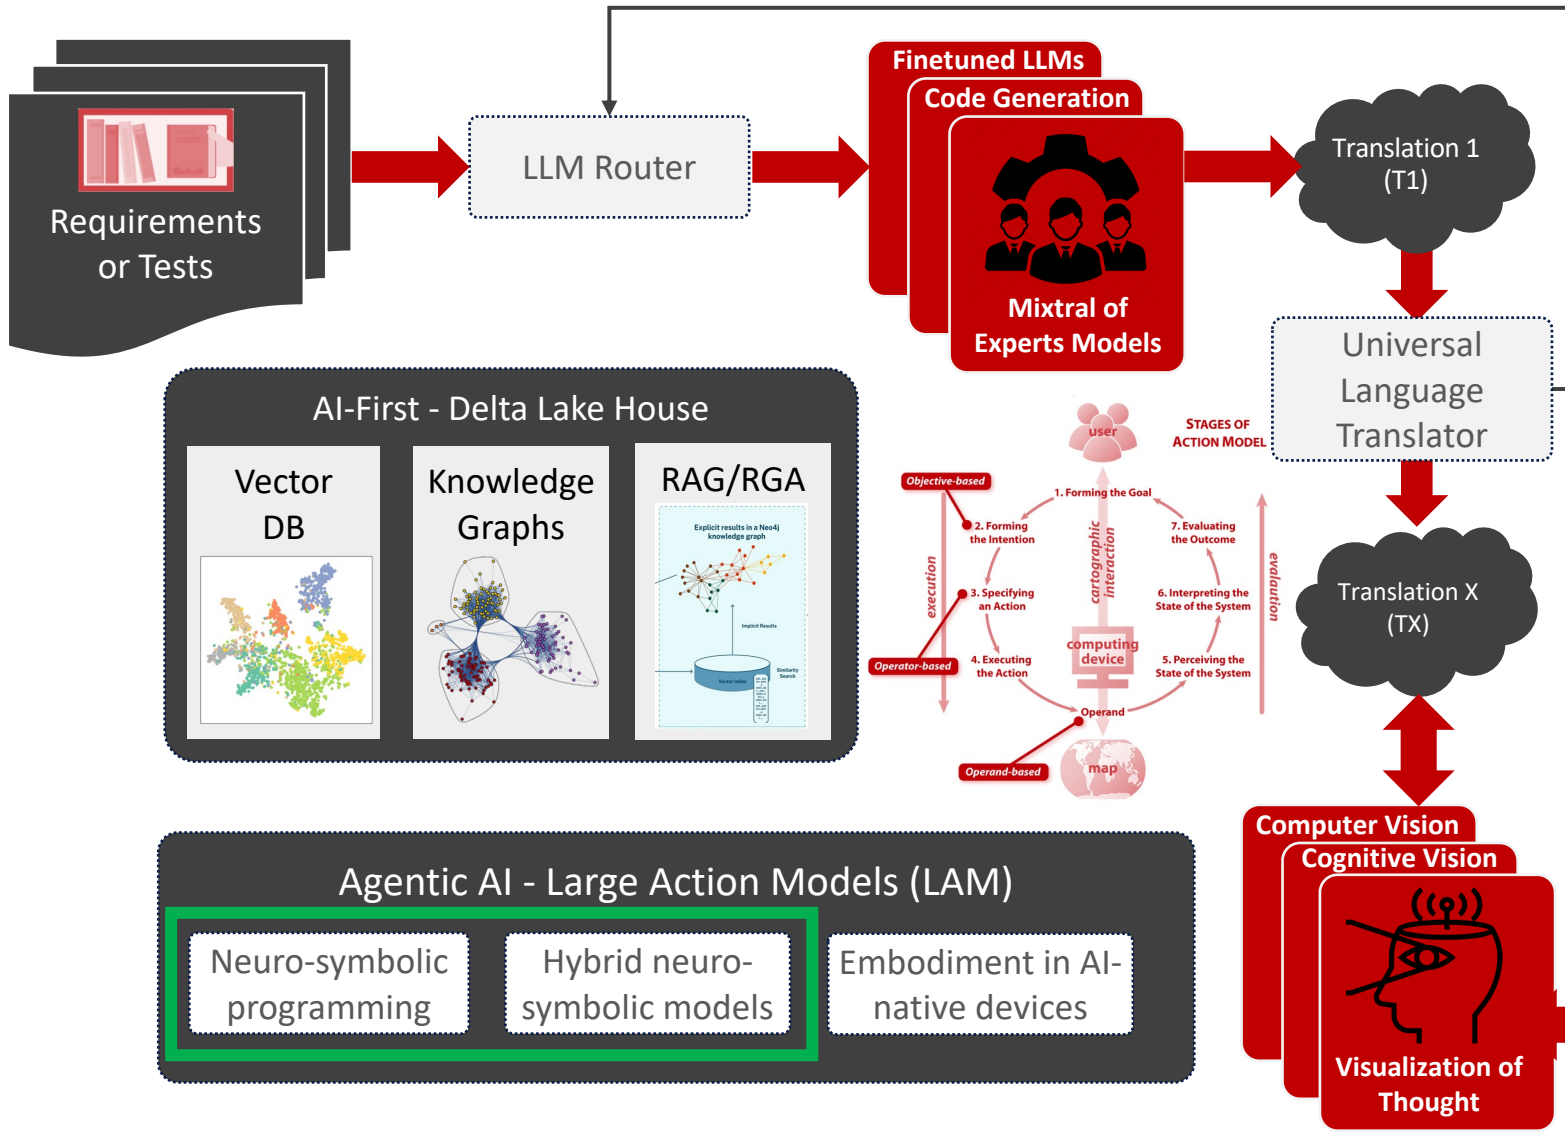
Requirements or Tests

LLM Router

Finetuned LLMs

Code Generation

Mixtral of Experts Models

Translation 1 (T1)

Universal Language Translator

Translation X (TX)

AI-First - Delta Lake House

Vector DB

Knowledge Graphs

RAG/RGA

Explicit results in a Neo4j knowledge graph

Implicit Results

Vector Index

Similarity Search

user

STAGES OF ACTION MODEL

Objective-based

1. Forming the Goal

2. Forming the Intention

7. Evaluating the Outcome

cartographic interaction

execution

evaluation

3. Specifying an Action

6. Interpreting the State of the System

computing device

Operator-based

4. Executing the Action

5. Perceiving the State of the System

Operand

Operand-based

map

Computer Vision

Cognitive Vision

Visualization of Thought

Agentic AI - Large Action Models (LAM)

Neuro-symbolic programming

Hybrid neuro-symbolic models

Embodiment in AI-native devices